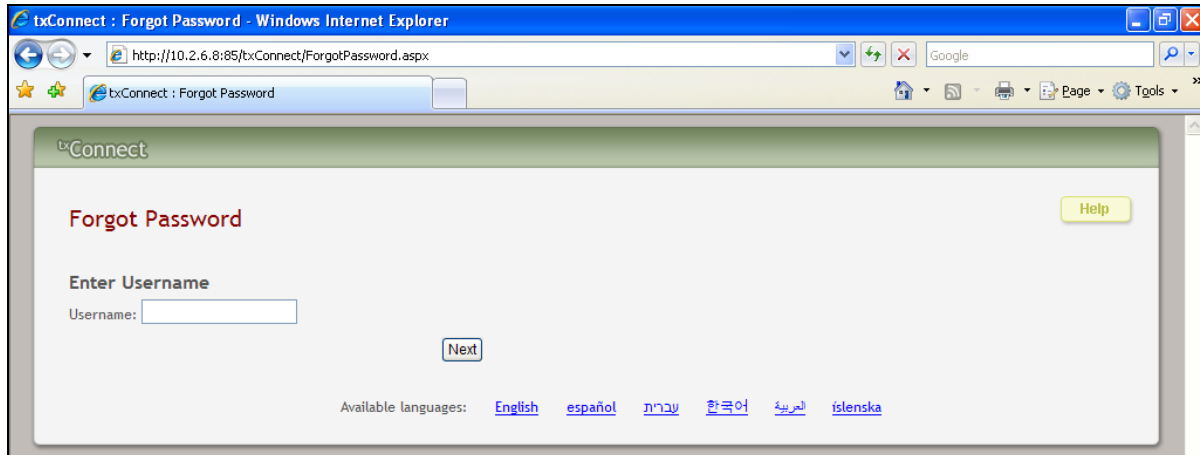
txConnect : Forgot Password - Windows Internet Explorer

http://10.2.6.8:85/txConnect/ForgotPassword.aspx

Google

txConnect : Forgot Password

Page ▾ Tools ▾

txConnect

Forgot Password

Help

Enter Username

Username:

Next

Available languages: English español עברית 한국어 العربية íslenska